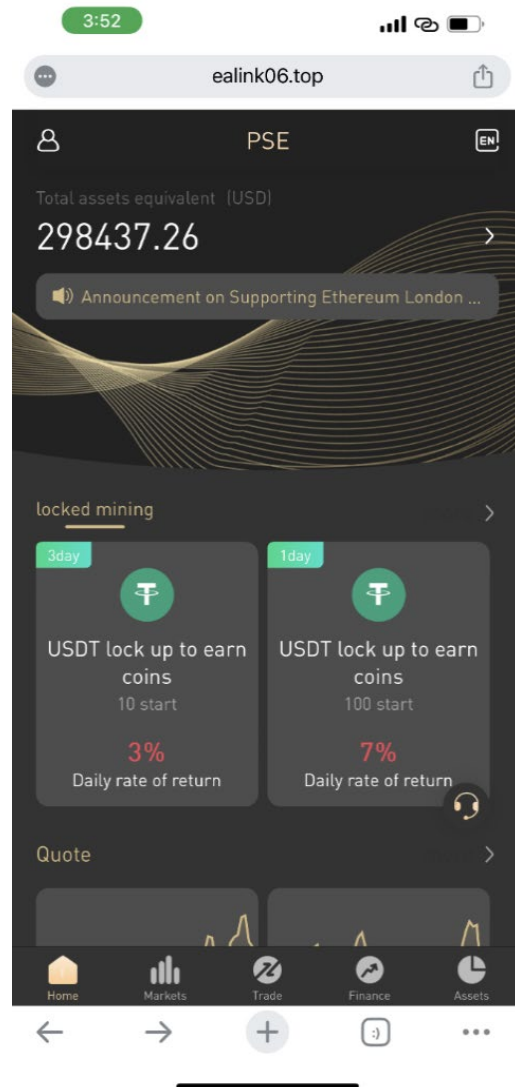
3:52

ealink06.top

PSE

EN

Total assets equivalent (USD)

298437.26

Announcement on Supporting Ethereum London ...

locked mining

3day

USDT lock up to earn coins

10 start

3%

Daily rate of return

1day

USDT lock up to earn coins

100 start

7%

Daily rate of return

Quote

Home

Markets

Trade

Finance

Assets

:)